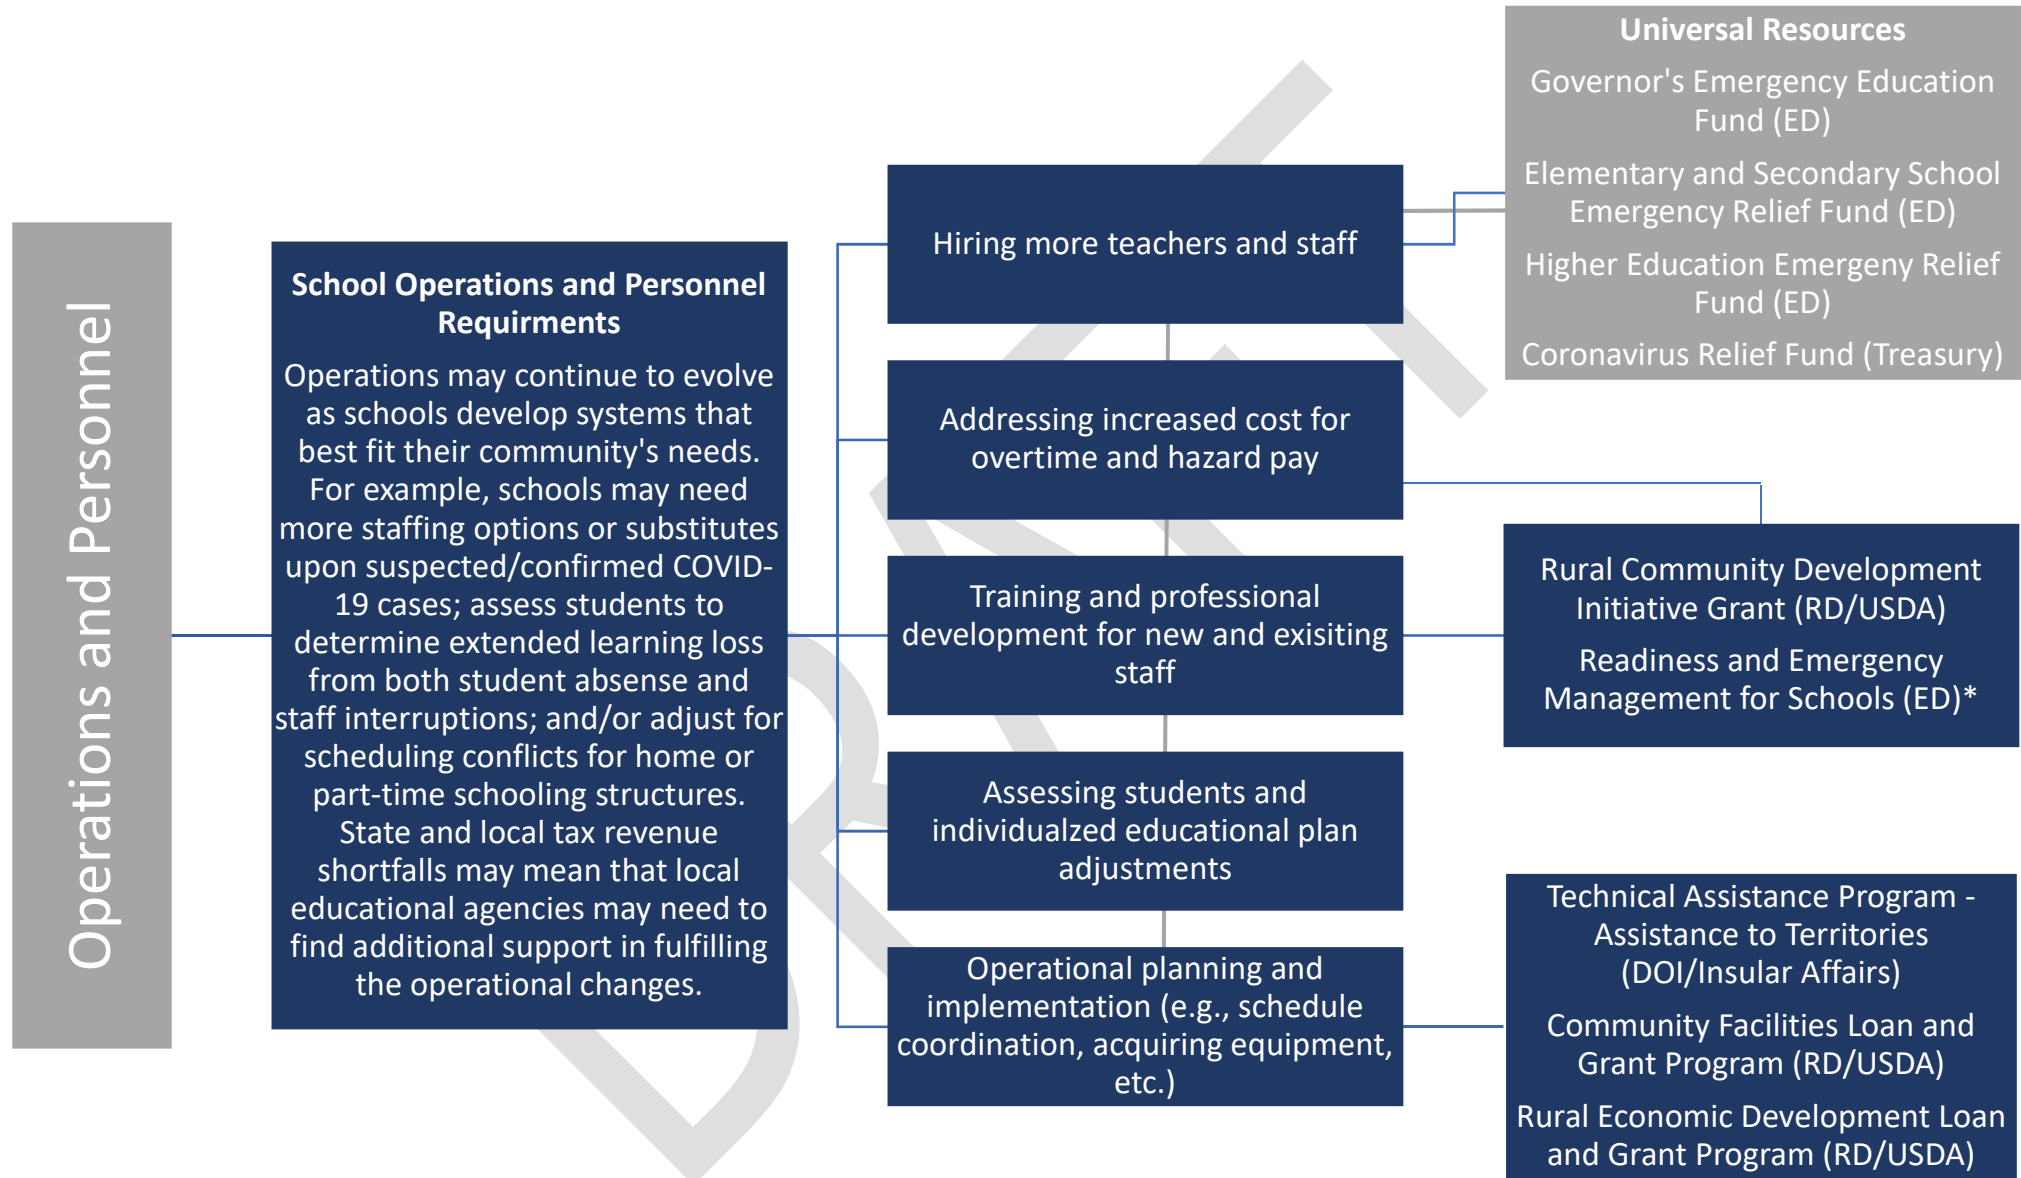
Operations and Personnel

School Operations and Personnel Requirments

Operations may continue to evolve as schools develop systems that best fit their community's needs. For example, schools may need more staffing options or substitutes upon suspected/confirmed COVID-19 cases; assess students to determine extended learning loss from both student absense and staff interruptions; and/or adjust for scheduling conflicts for home or part-time schooling structures. State and local tax revenue shortfalls may mean that local educational agencies may need to find additional support in fulfilling the operational changes.

Hiring more teachers and staff

Addressing increased cost for overtime and hazard pay

Training and professional development for new and exisiting staff

Assessing students and individualzed educational plan adjustments

Operational planning and implementation (e.g., schedule coordination, acquiring equipment, etc.)

Universal Resources

Governor's Emergency Education Fund (ED)

Elementary and Secondary School Emergency Relief Fund (ED)

Higher Education Emergeny Relief Fund (ED)

Coronavirus Relief Fund (Treasury)

Rural Community Development Initiative Grant (RD/USDA)

Readiness and Emergency Management for Schools (ED)*

Technical Assistance Program - Assistance to Territories (DOI/Insular Affairs)

Community Facilities Loan and Grant Program (RD/USDA)

Rural Economic Development Loan and Grant Program (RD/USDA)

DRAFT